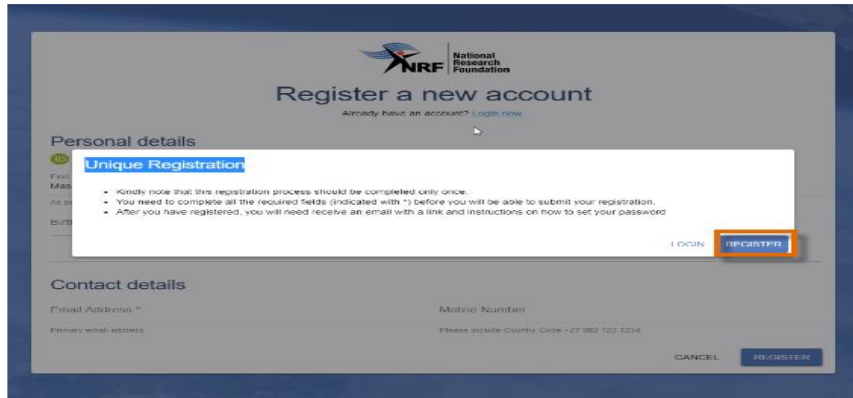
NRF National Research Foundation

Register a new account

Already have an account? Login now

Personal details

ID

Firs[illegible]
Mas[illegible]

As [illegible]

Birt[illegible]

Unique Registration

- Kindly note that this registration process should be completed only once.
- You need to complete all the required fields (indicated with *) before you will be able to submit your registration.
- After you have registered, you will need receive an email with a link and instructions on how to set your password

LOGIN REGISTER

Contact details

Email Address *

Primary email address

Mobile Number

Please include Country Code +27 082 123 1234

CANCEL REGISTER